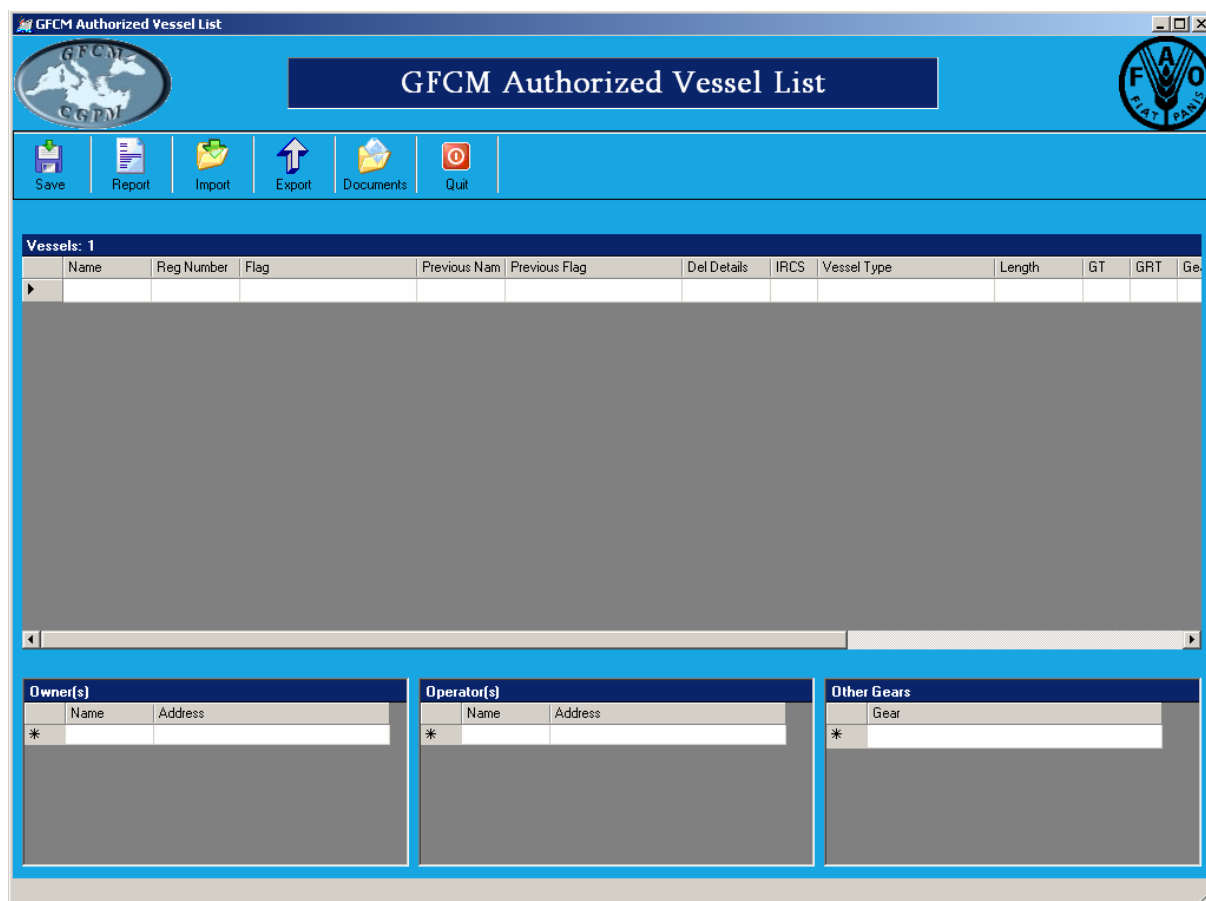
GFCM Authorized Vessel List

GFCM CGPM

GFCM Authorized Vessel List

FAO FIAT PANIS

Save Report Import Export Documents Quit

Vessels: 1

| | Name | Reg Number | Flag | Previous Nam | Previous Flag | Del Details | IRCS | Vessel Type | Length | GT | GRT | Ge |
|---|---|---|---|---|---|---|---|---|---|---|---|---|
| | | | | | | | | | | | | |

Owner(s)

| | Name | Address |
|---|---|---|
| * | | |

Operator(s)

| | Name | Address |
|---|---|---|
| * | | |

Other Gears

| | Gear |
|---|---|
| * | |